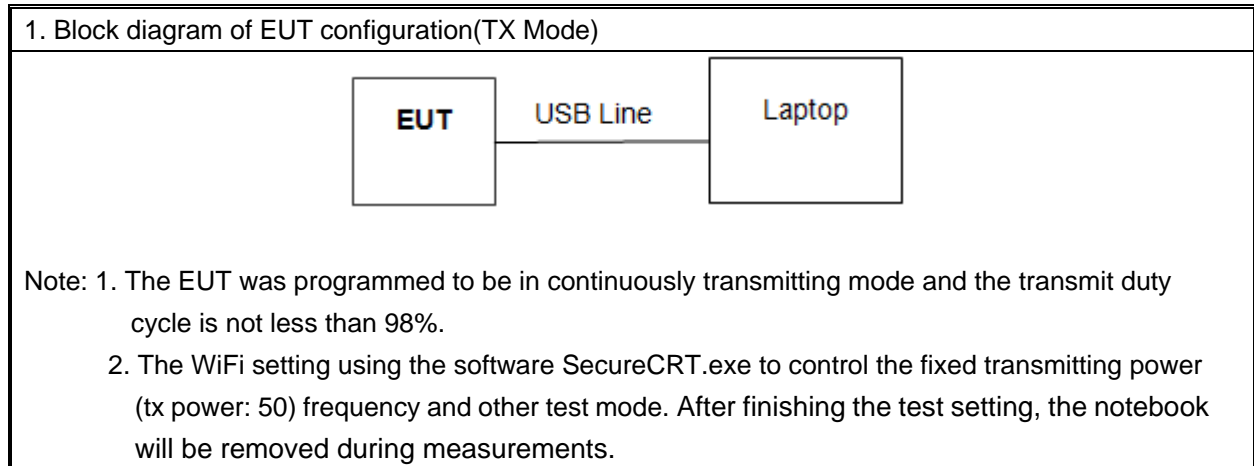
1. Block diagram of EUT configuration(TX Mode)

EUT

USB Line

Laptop

Note: 1. The EUT was programmed to be in continuously transmitting mode and the transmit duty cycle is not less than 98%.

2. The WiFi setting using the software SecureCRT.exe to control the fixed transmitting power (tx power: 50) frequency and other test mode. After finishing the test setting, the notebook will be removed during measurements.